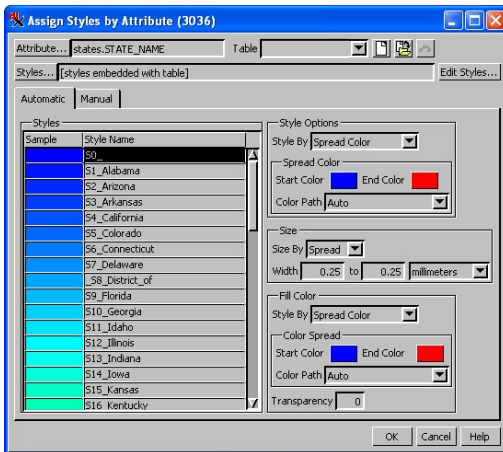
Assign Styles by Attribute (3036)

Attribute... states.STATE_NAME Table

Styles... [styles embedded with table] Edit Styles...

Automatic Manual

Styles

| Sample | Style Name |
|---|---|
| | S0_ |
| | S1_Alabama |
| | S2_Arizona |
| | S3_Arkansas |
| | S4_California |
| | S5_Colorado |
| | S6_Connecticut |
| | S7_Delaware |
| | _S8_District_of |
| | S9_Florida |
| | S10_Georgia |
| | S11_Idaho |
| | S12_Illinois |
| | S13_Indiana |
| | S14_Iowa |
| | S15_Kansas |
| | S16_Kentucky |

Style Options
Style By Spread Color
Spread Color
Start Color End Color
Color Path Auto

Size
Size By Spread
Width 0.25 to 0.25 millimeters

Fill Color
Style By Spread Color
Color Spread
Start Color End Color
Color Path Auto

Transparency 0

OK Cancel Help